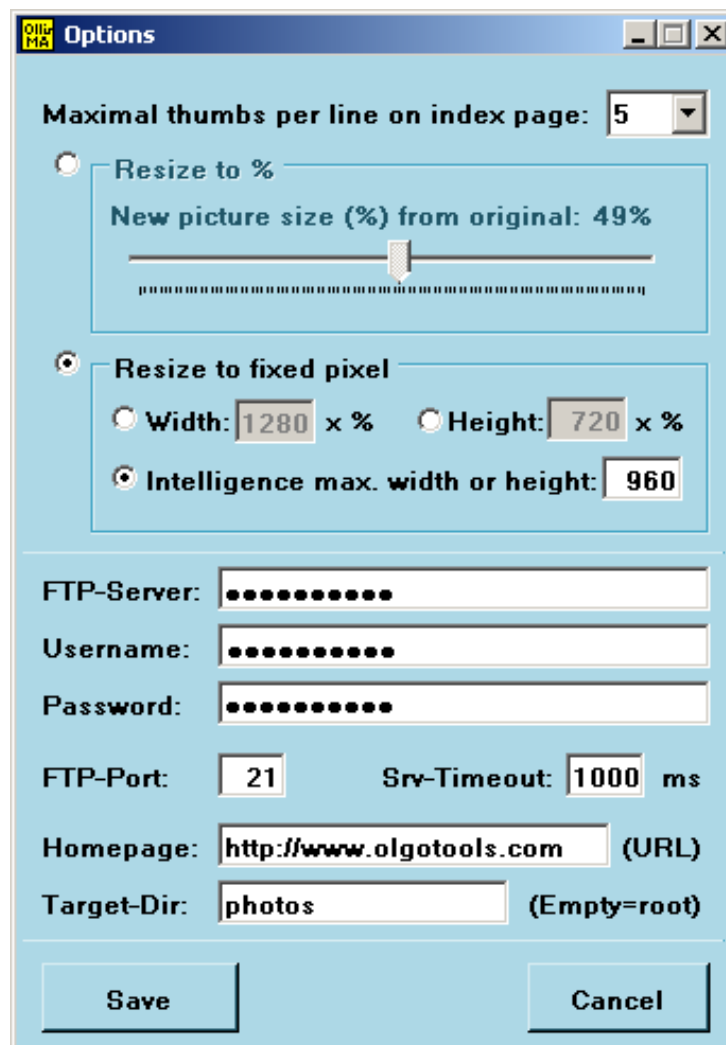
OLGO MA Options

Maximal thumbs per line on index page: 5

Resize to %

New picture size (%) from original: 49%

Resize to fixed pixel

Width: 1280 x %

Height: 720 x %

Intelligence max. width or height: 960

FTP-Server: ●●●●●●●●●●

Username: ●●●●●●●●●●

Password: ●●●●●●●●●●

FTP-Port: 21

Srv-Timeout: 1000 ms

Homepage: http://www.olgotools.com (URL)

Target-Dir: photos (Empty=root)

Save

Cancel